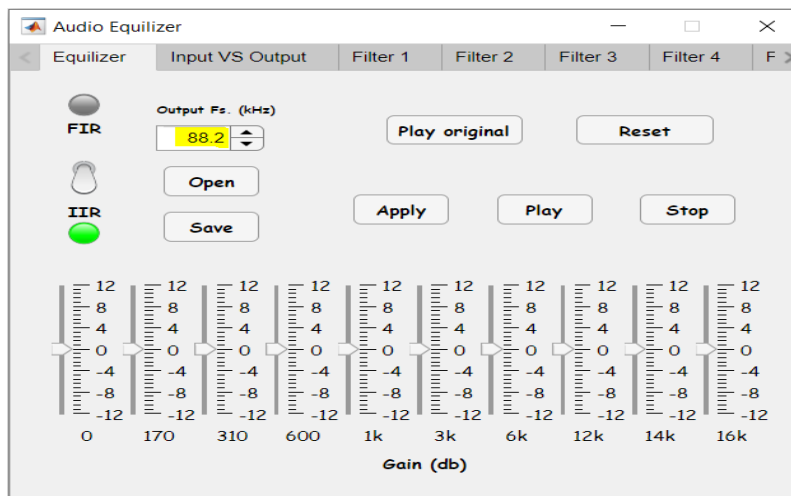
Audio Equilizer

Equilizer | Input VS Output | Filter 1 | Filter 2 | Filter 3 | Filter 4 | F

FIR

Output Fs. (kHz)

88.2

Play original

Reset

Open

IIR

Save

Apply

Play

Stop

12 8 4 0 -4 -8 -12

12 8 4 0 -4 -8 -12

12 8 4 0 -4 -8 -12

12 8 4 0 -4 -8 -12

12 8 4 0 -4 -8 -12

12 8 4 0 -4 -8 -12

12 8 4 0 -4 -8 -12

12 8 4 0 -4 -8 -12

12 8 4 0 -4 -8 -12

12 8 4 0 -4 -8 -12

0 170 310 600 1k 3k 6k 12k 14k 16k

Gain (db)